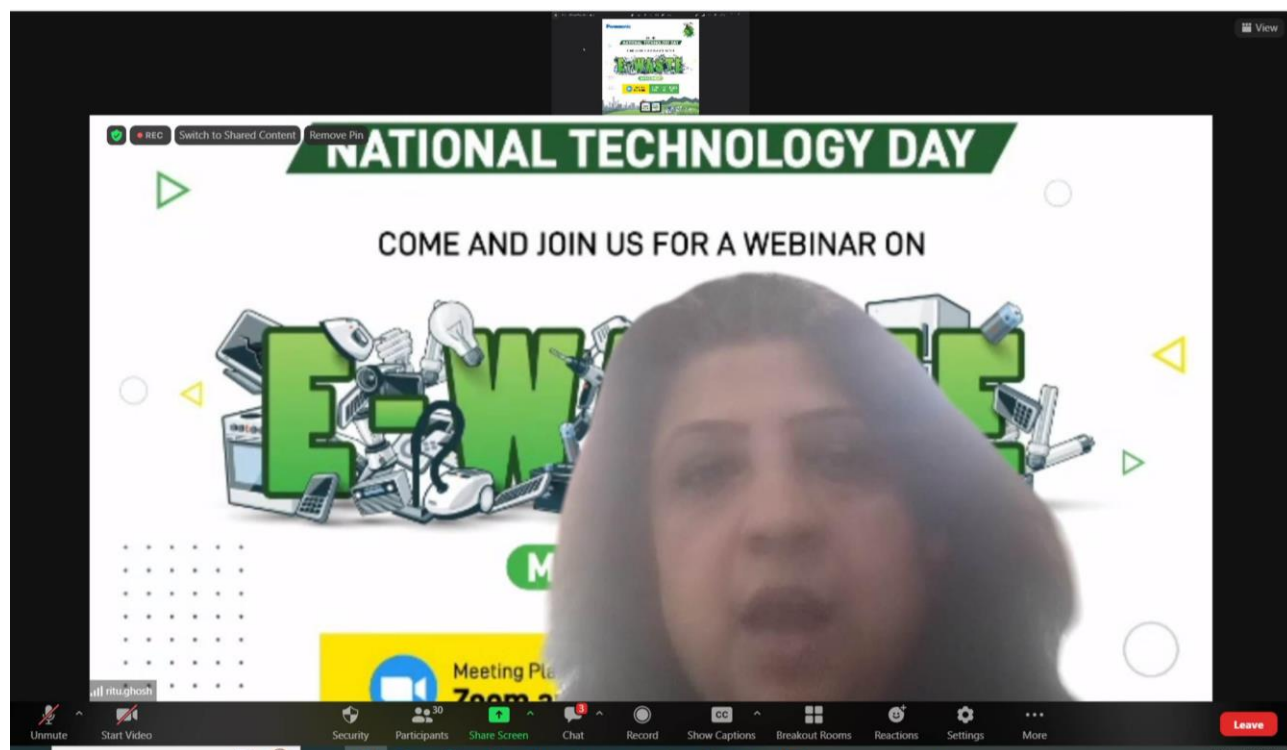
View

REC Switch to Shared Content Remove Pin

NATIONAL TECHNOLOGY DAY

COME AND JOIN US FOR A WEBINAR ON

E-W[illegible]

M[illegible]

Meeting Pla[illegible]
Zoom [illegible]

ritu.ghosh

Unmute Start Video Security 30 Participants Share Screen 3 Chat Record CC Show Captions Breakout Rooms Reactions Settings More Leave